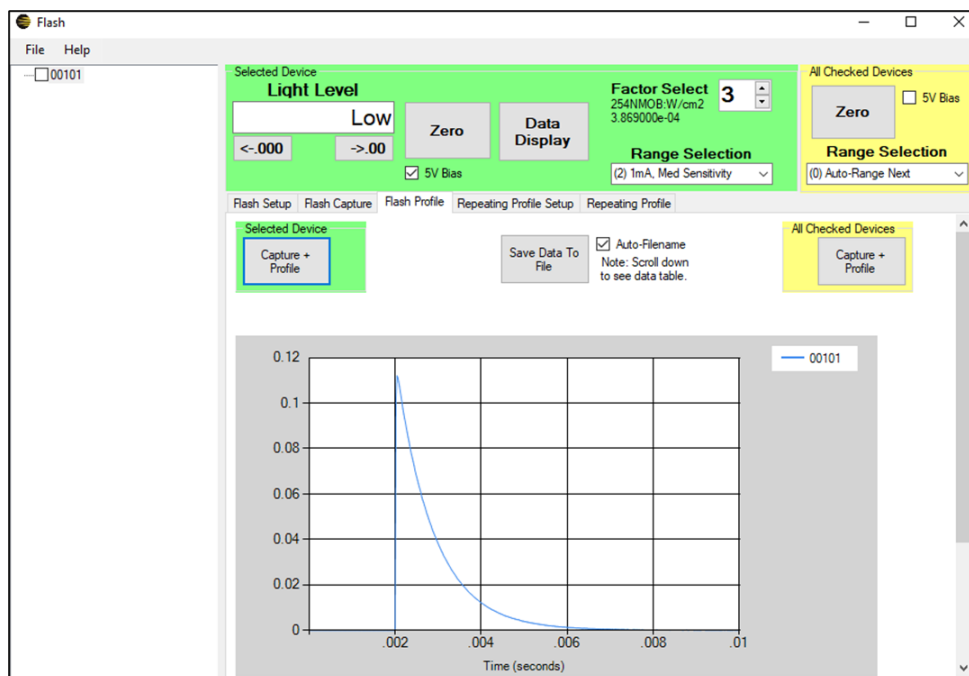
Flash

File Help

00101

Selected Device
Light Level
Low
<-.000 ->.00
Zero
Data Display
5V Bias
Factor Select 3
254NMOB:W/cm2
3.869000e-04
Range Selection
(2) 1mA, Med Sensitivity

All Checked Devices
Zero
5V Bias
Range Selection
(0) Auto-Range Next

Flash Setup | Flash Capture | Flash Profile | Repeating Profile Setup | Repeating Profile

Selected Device
Capture + Profile

Save Data To File
Auto-Filename
Note: Scroll down to see data table.

All Checked Devices
Capture + Profile

00101

0.12
0.1
0.08
0.06
0.04
0.02
0
.002 .004 .006 .008 .01
Time (seconds)